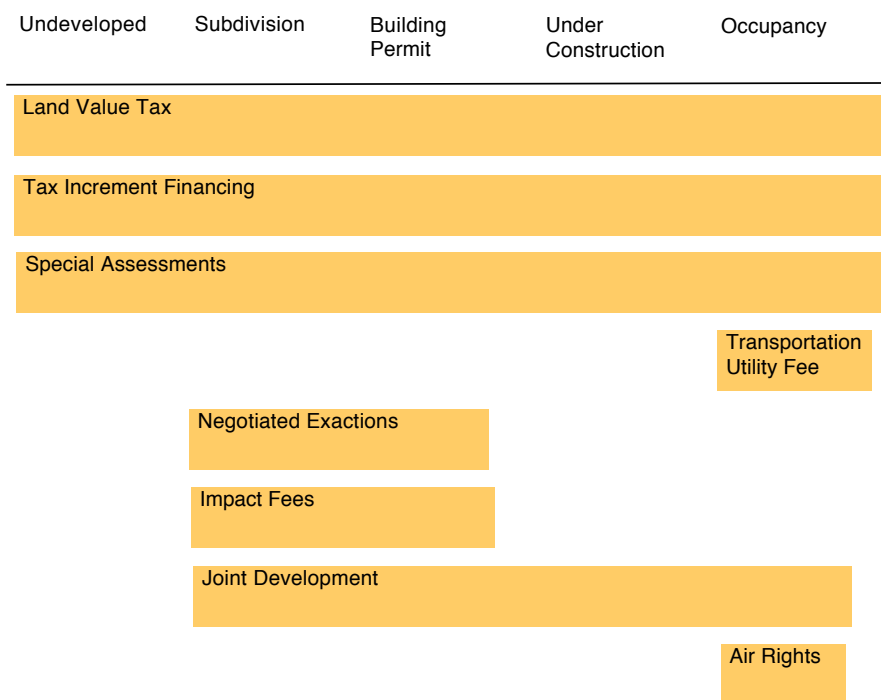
Undeveloped

Subdivision

Building Permit

Under Construction

Occupancy

Land Value Tax

Tax Increment Financing

Special Assessments

Transportation Utility Fee

Negotiated Exactions

Impact Fees

Joint Development

Air Rights